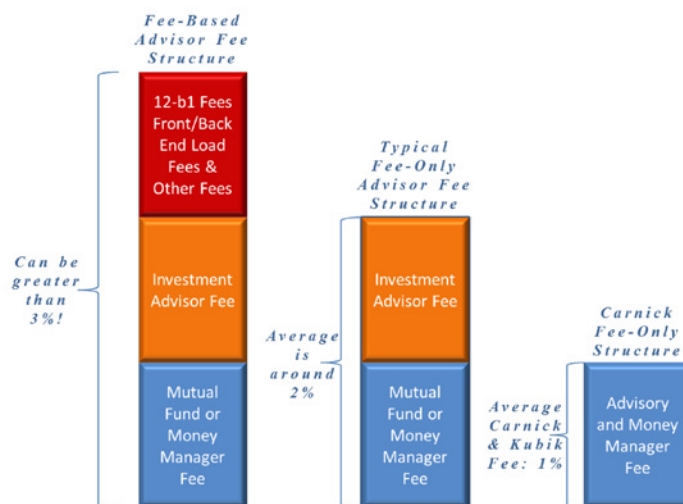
Fee-Based Advisor Fee Structure

Can be greater than 3%!

12-b1 Fees Front/Back End Load Fees & Other Fees

Investment Advisor Fee

Mutual Fund or Money Manager Fee

Typical Fee-Only Advisor Fee Structure

Average is around 2%

Investment Advisor Fee

Mutual Fund or Money Manager Fee

Carnick Fee-Only Structure

Average Carnick & Kubik Fee: 1%

Advisory and Money Manager Fee